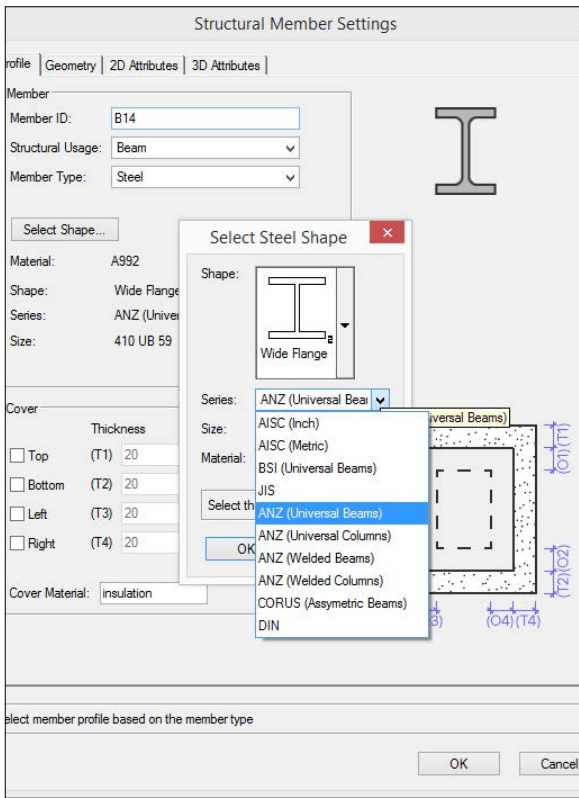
Structural Member Settings

rofile | Geometry | 2D Attributes | 3D Attributes

Member
Member ID: B14
Structural Usage: Beam
Member Type: Steel

Select Shape...
Material: A992
Shape: Wide Flange
Series: ANZ (Unive
Size: 410 UB 59

Cover
Thickness
Top (T1) 20
Bottom (T2) 20
Left (T3) 20
Right (T4) 20

Cover Material: insulation

Select Steel Shape
Shape:
Wide Flange
Series: ANZ (Universal Bea
Size:
Material:
Select th
OK

AISC (Inch)
AISC (Metric)
BSI (Universal Beams)
JIS
ANZ (Universal Beams)
ANZ (Universal Columns)
ANZ (Welded Beams)
ANZ (Welded Columns)
CORUS (Assymetric Beams)
DIN

iversal Beams)

(O1)(T1)
(T2)(O2)
3)
(O4)(T4)

elect member profile based on the member type

OK
Cancel